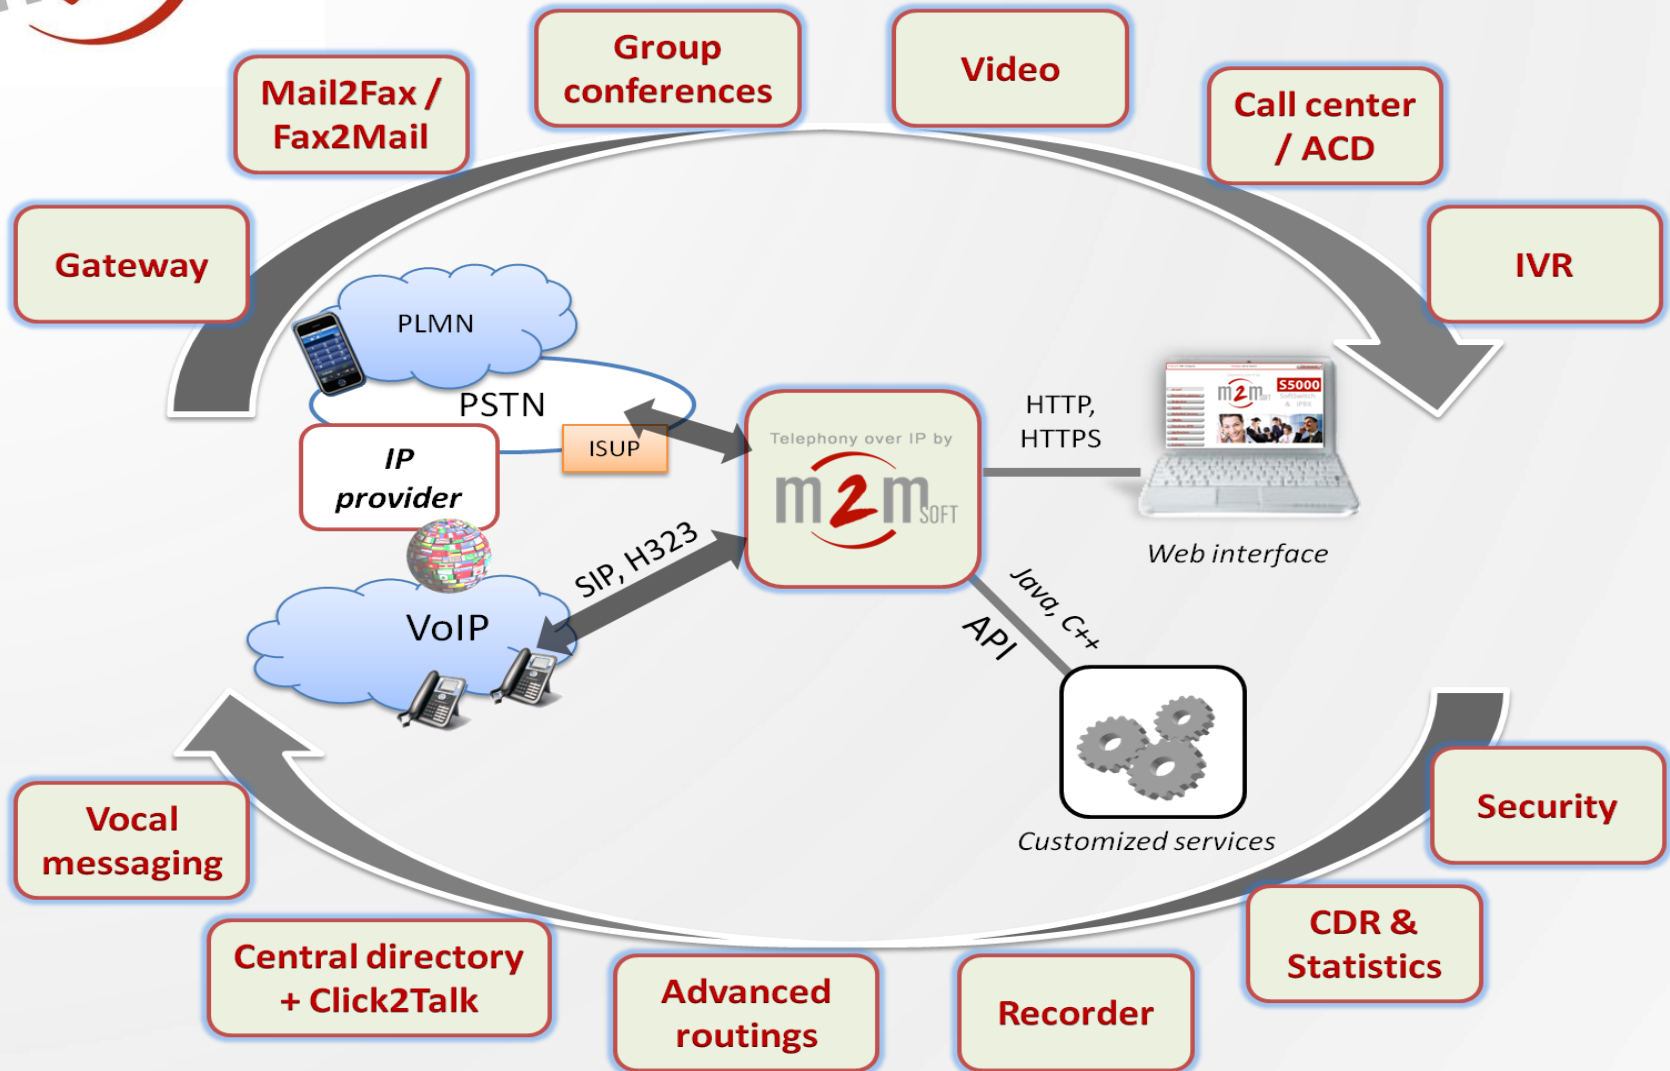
Group conferences

Video

Mail2Fax / Fax2Mail

Call center / ACD

Gateway

IVR

PLMN

PSTN

ISUP

IP provider

Telephony over IP by

m2m SOFT

HTTP, HTTPS

m2m S5000

Web interface

SIP, H323

VoIP

Java, C++

API

Customized services

Vocal messaging

Security

CDR & Statistics

Central directory + Click2Talk

Advanced routings

Recorder